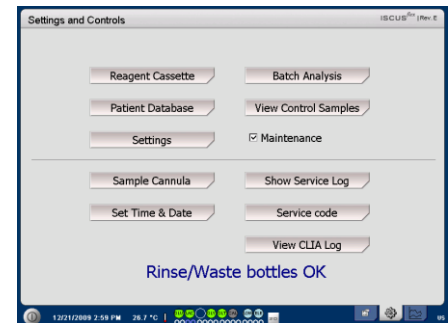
Settings and Controls

ISCUS$^{flex}$ | Rev.E

Reagent Cassette

Batch Analysis

Patient Database

View Control Samples

Settings

☑ Maintenance

Sample Cannula

Show Service Log

Set Time & Date

Service code

View CLIA Log

Rinse/Waste bottles OK

12/21/2009 2:59 PM 26.7 °C